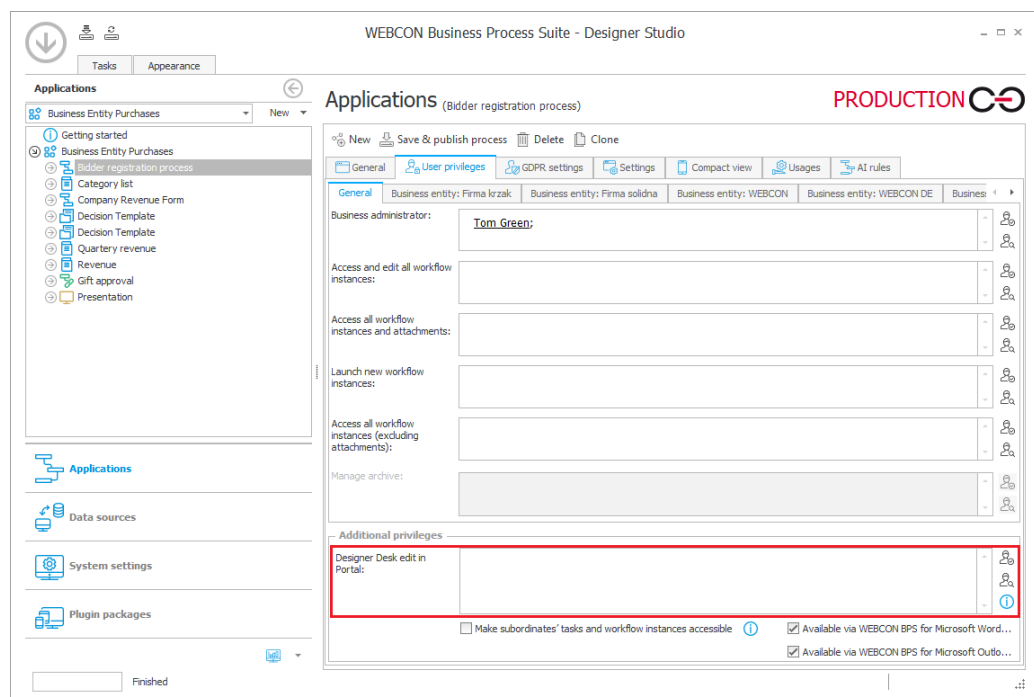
WEBCON Business Process Suite - Designer Studio

Tasks
Appearance

Applications
Business Entity Purchases
New
Getting started
Business Entity Purchases
Bidder registration process
Category list
Company Revenue Form
Decision Template
Decision Template
Quartery revenue
Revenue
Gift approval
Presentation

Applications
Data sources
System settings
Plugin packages

Finished

Applications (Bidder registration process)
PRODUCTION

New
Save & publish process
Delete
Clone

General
User privileges
GDPR settings
Settings
Compact view
Usages
AI rules

General
Business entity: Firma krzak
Business entity: Firma solidna
Business entity: WEBCON
Business entity: WEBCON DE
Busines:

Business administrator:
Tom Green;
Access and edit all workflow instances:
Access all workflow instances and attachments:
Launch new workflow instances:
Access all workflow instances (excluding attachments):
Manage archive:

Additional privileges
Designer Desk edit in Portal:

Make subordinates' tasks and workflow instances accessible
Available via WEBCON BPS for Microsoft Word...
Available via WEBCON BPS for Microsoft Outlo...